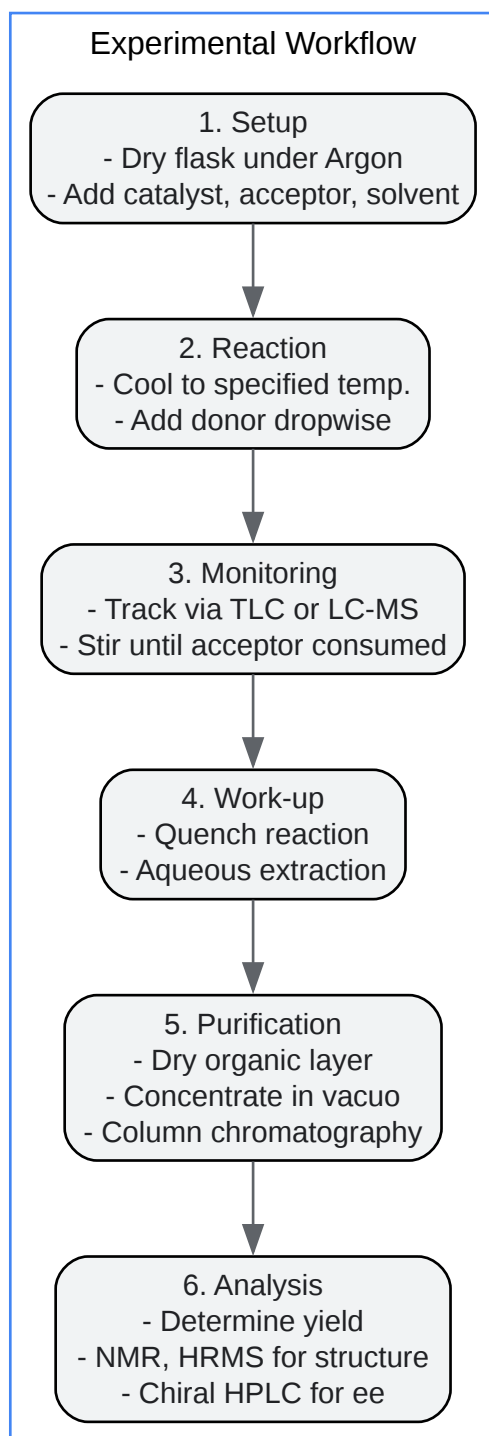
Experimental Workflow

1. Setup
- Dry flask under Argon
- Add catalyst, acceptor, solvent

2. Reaction
- Cool to specified temp.
- Add donor dropwise

3. Monitoring
- Track via TLC or LC-MS
- Stir until acceptor consumed

4. Work-up
- Quench reaction
- Aqueous extraction

5. Purification
- Dry organic layer
- Concentrate in vacuo
- Column chromatography

6. Analysis
- Determine yield
- NMR, HRMS for structure
- Chiral HPLC for ee